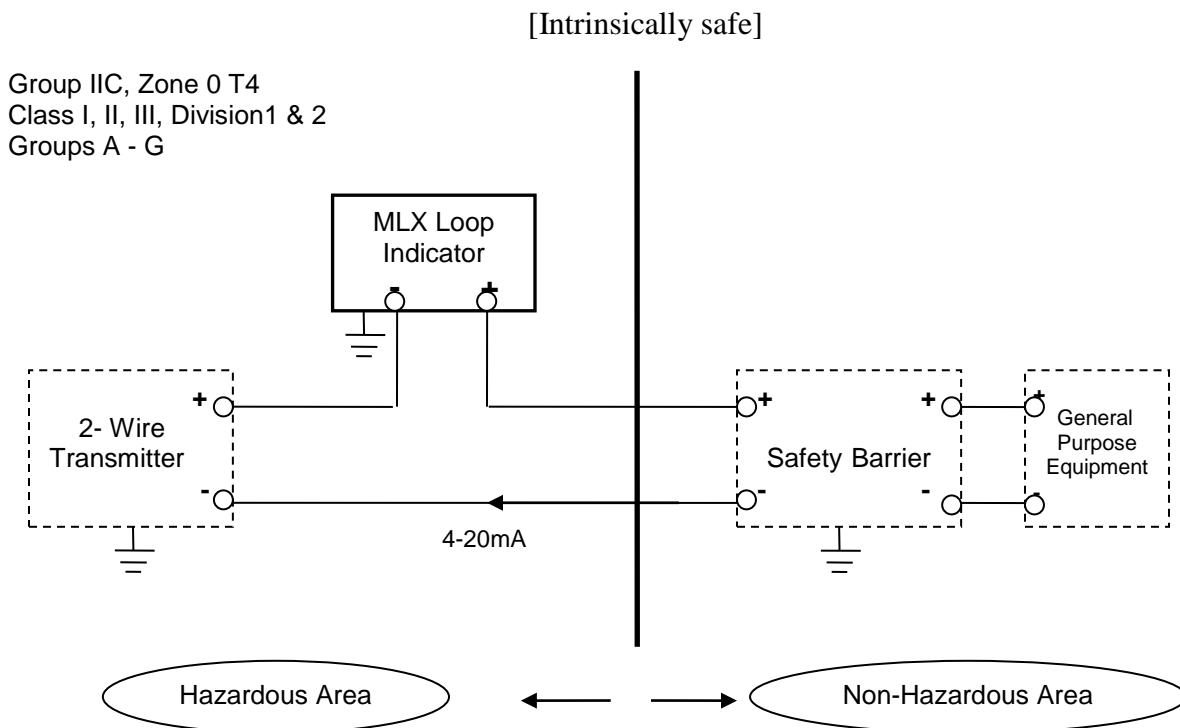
[Intrinsically safe]

Group IIC, Zone 0 T4
Class I, II, III, Division1 & 2
Groups A - G

MLX Loop Indicator

-
+

+
2- Wire Transmitter
-

4-20mA

+
-
Safety Barrier
+
-

+
General Purpose Equipment
-

Hazardous Area

Non-Hazardous Area